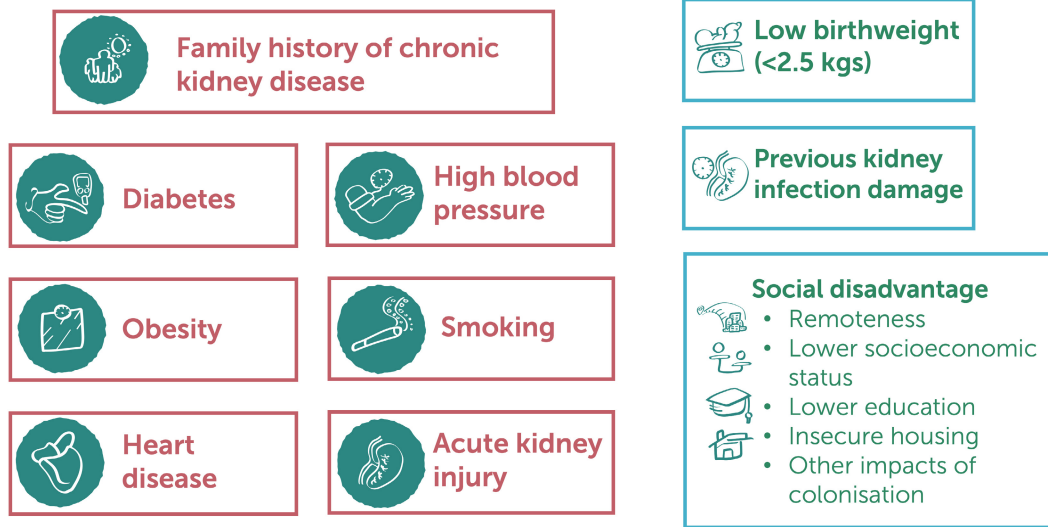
Family history of chronic kidney disease

Diabetes

High blood pressure

Obesity

Smoking

Heart disease

Acute kidney injury

Low birthweight (<2.5 kgs)

Previous kidney infection damage

Social disadvantage
• Remoteness
• Lower socioeconomic status
• Lower education
• Insecure housing
• Other impacts of colonisation